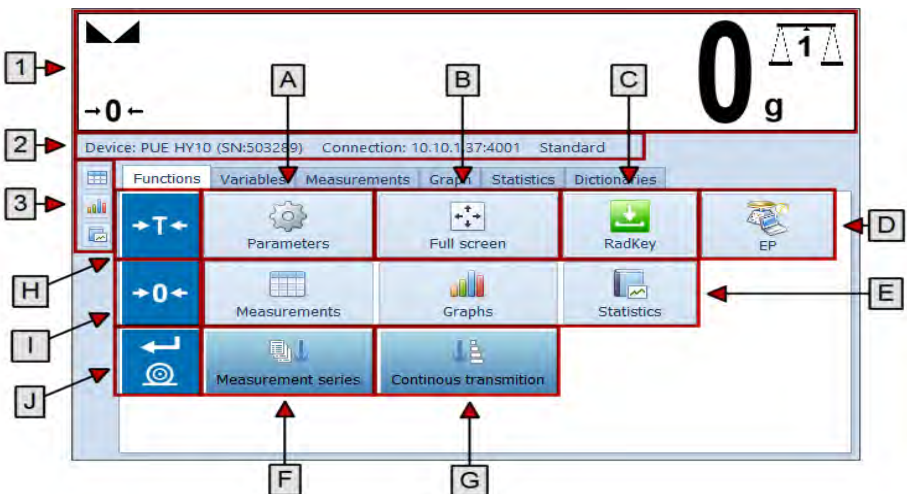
1
→0←
0
g
1
A
B
C
2
Device: PUE HY10 (SN:503289) Connection: 10.10.1.37:4001 Standard
3
Functions Variables Measurements Graph Statistics Dictionaries
→T←
Parameters
Full screen
RadKey
EP
D
H
→0←
Measurements
Graphs
Statistics
E
I
J
Measurement series
Continous transmition
F
G